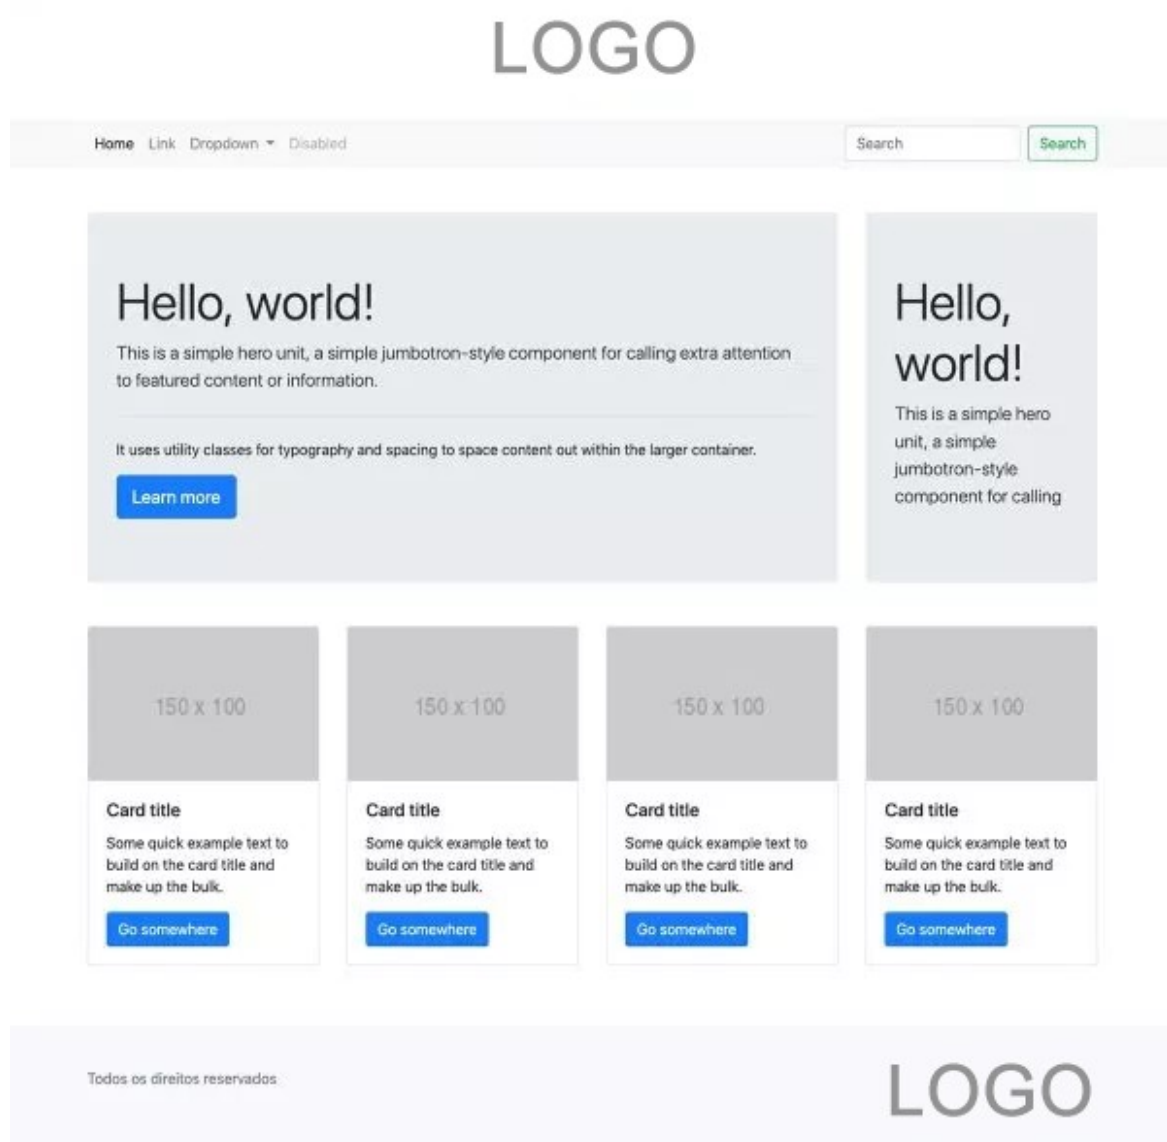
LOGO

Home Link Dropdown Disabled

Search Search

Hello, world!

This is a simple hero unit, a simple jumbotron-style component for calling extra attention to featured content or information.

It uses utility classes for typography and spacing to space content out within the larger container.

Learn more

Hello, world!

This is a simple hero unit, a simple jumbotron-style component for calling

150 x 100

Card title

Some quick example text to build on the card title and make up the bulk.

Go somewhere

150 x 100

Card title

Some quick example text to build on the card title and make up the bulk.

Go somewhere

150 x 100

Card title

Some quick example text to build on the card title and make up the bulk.

Go somewhere

150 x 100

Card title

Some quick example text to build on the card title and make up the bulk.

Go somewhere

Todos os direitos reservados

LOGO